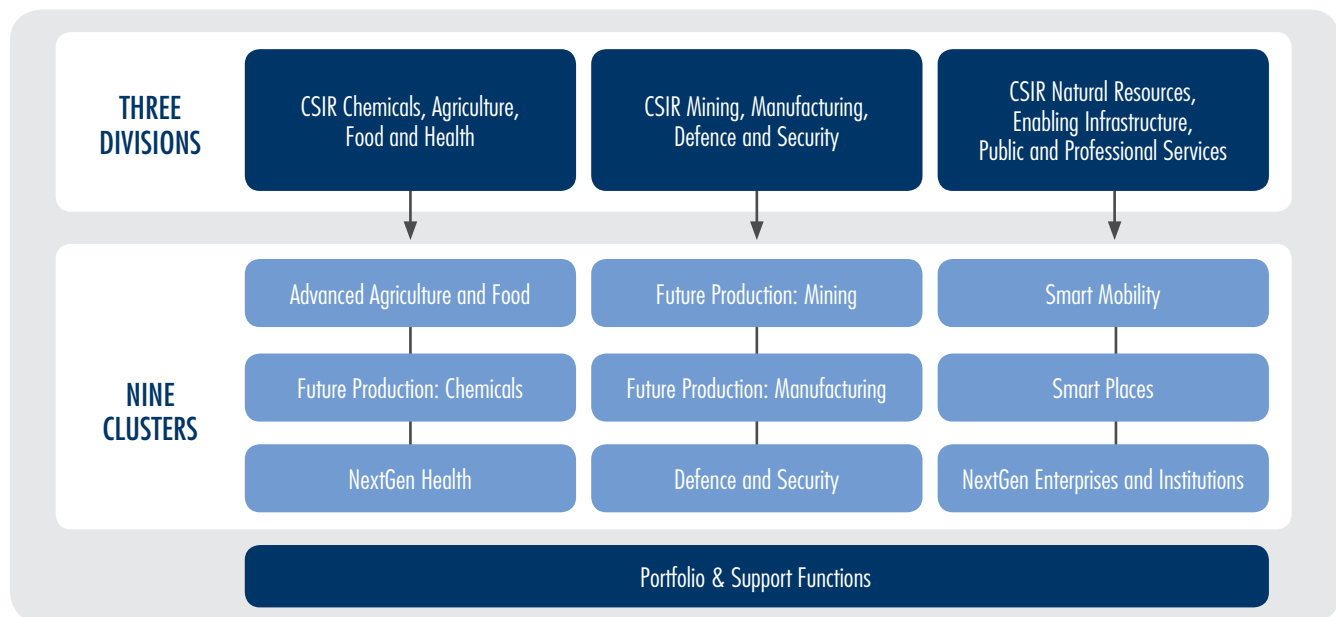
THREE DIVISIONS

CSIR Chemicals, Agriculture, Food and Health

CSIR Mining, Manufacturing, Defence and Security

CSIR Natural Resources, Enabling Infrastructure, Public and Professional Services

NINE CLUSTERS

Advanced Agriculture and Food

Future Production: Chemicals

NextGen Health

Future Production: Mining

Future Production: Manufacturing

Defence and Security

Smart Mobility

Smart Places

NextGen Enterprises and Institutions

Portfolio & Support Functions